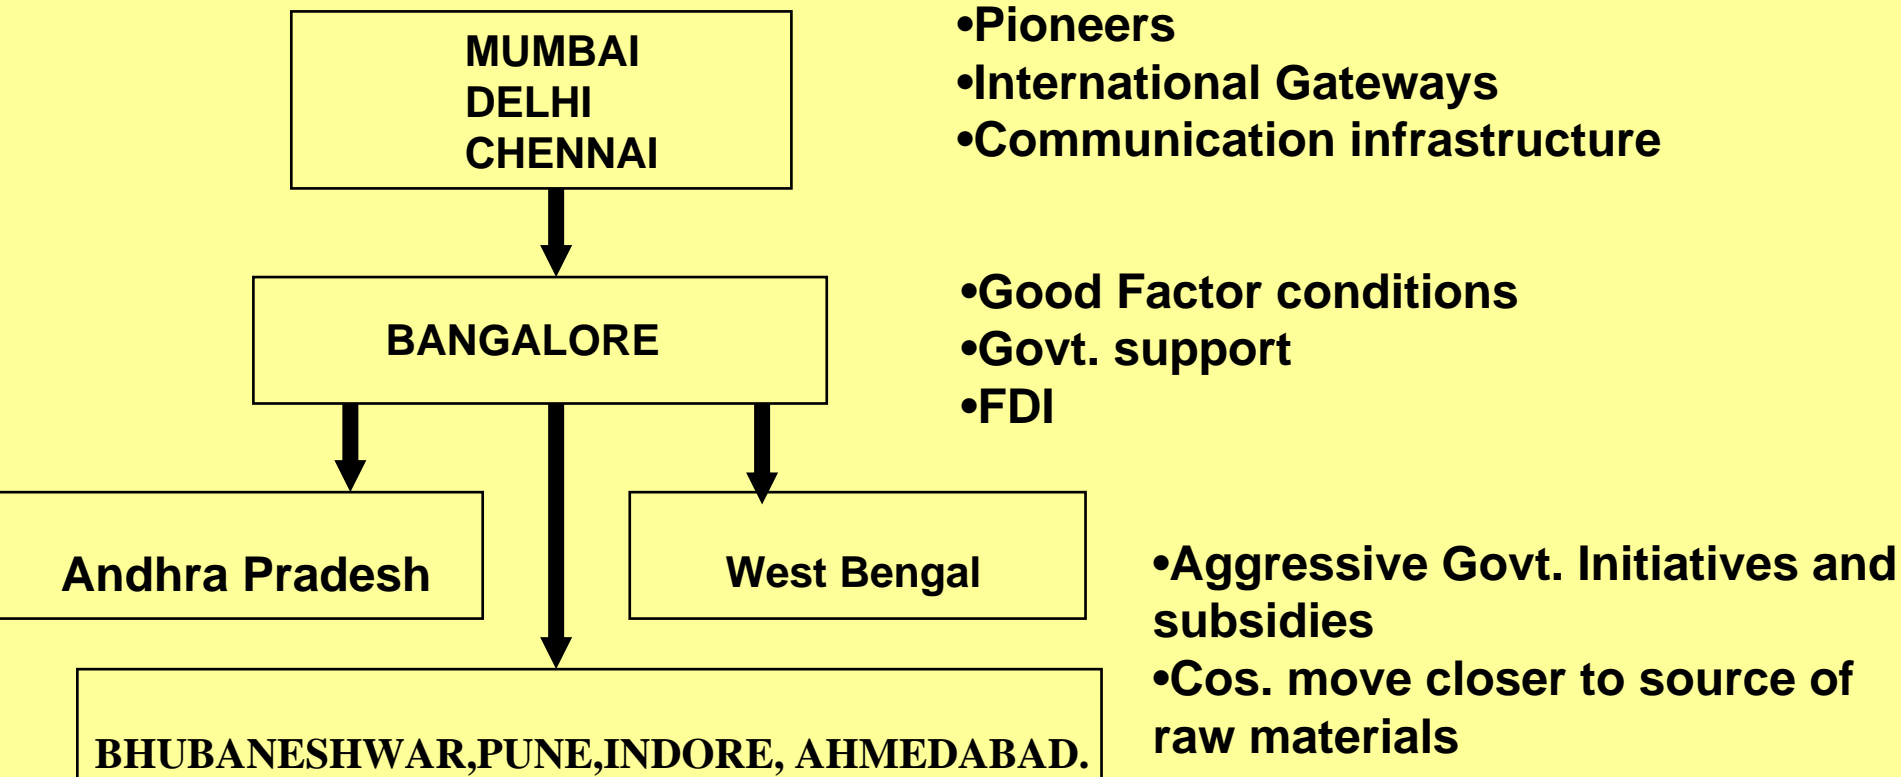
MUMBAI
DELHI
CHENNAI

•Pioneers
•International Gateways
•Communication infrastructure

BANGALORE

•Good Factor conditions
•Govt. support
•FDI

Andhra Pradesh

West Bengal

•Aggressive Govt. Initiatives and subsidies
•Cos. move closer to source of raw materials

BHUBANESHWAR,PUNE,INDORE, AHMEDABAD.